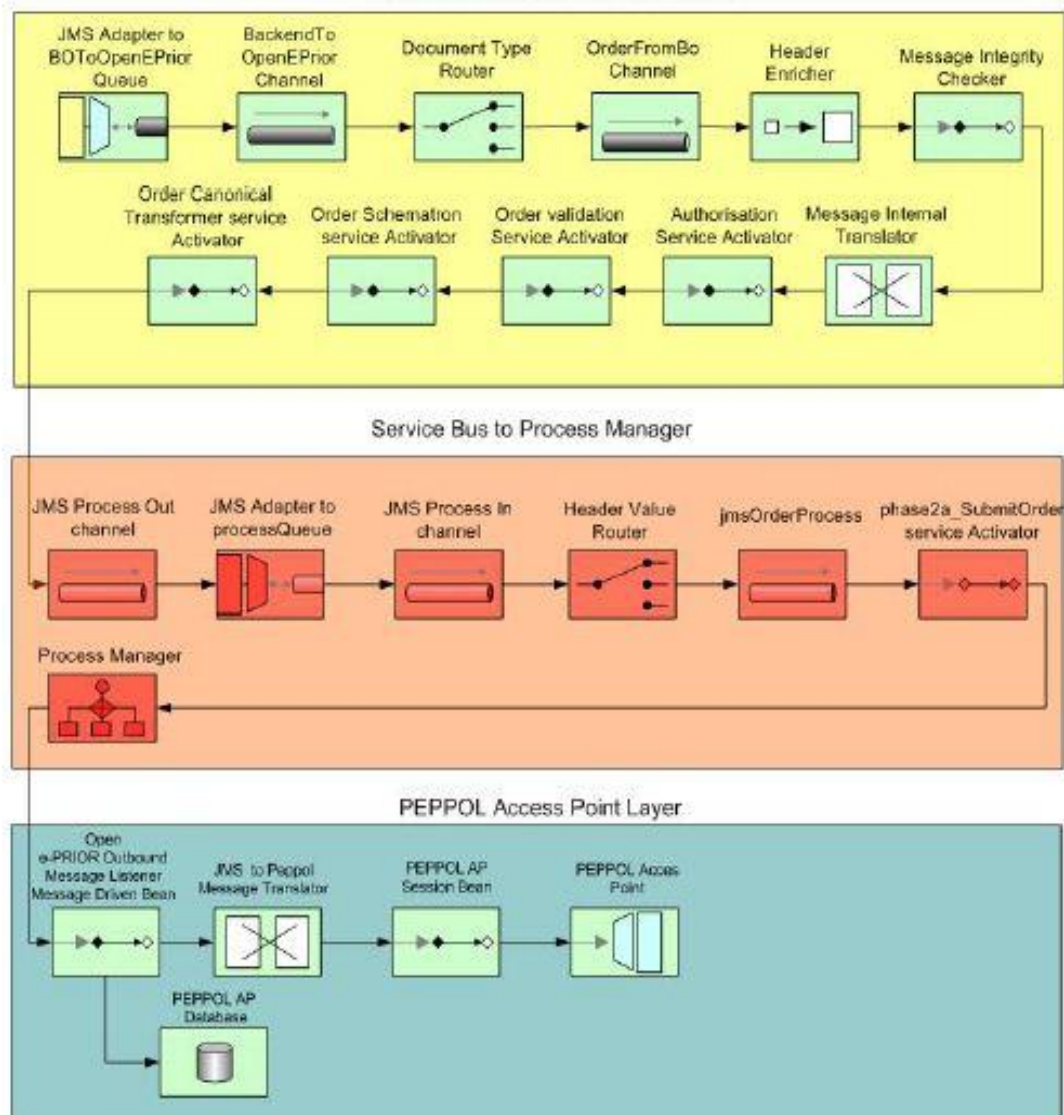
JMS Adapter to BOToOpenEPrior Queue

BackendTo OpenEPrior Channel

Document Type Router

OrderFromBo Channel

Header Enricher

Message Integrity Checker

Order Canonical Transformer service Activator

Order Schematron service Activator

Order validation Service Activator

Authorisation Service Activator

Message Internal Translator

Service Bus to Process Manager

JMS Process Out channel

JMS Adapter to processQueue

JMS Process In channel

Header Value Router

jmsOrderProcess

phase2a_SubmitOrder service Activator

Process Manager

PEPPOL Access Point Layer

Open e-PRIOR Outbound Message Listener Message Driven Bean

JMS to Peppol Message Translator

PEPPOL AP Session Bean

PEPPOL Acces Point

PEPPOL AP Database